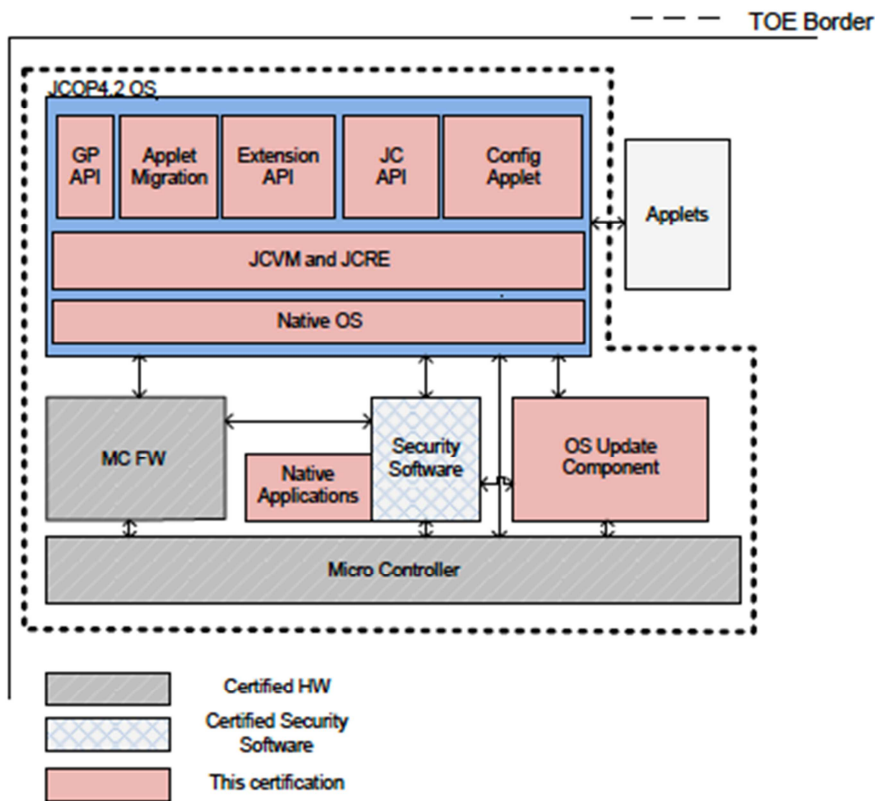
TOE Border

JCOP4.2 OS

GP API

Applet Migration

Extension API

JC API

Config Applet

Applets

JCVM and JCRE

Native OS

MC FW

Native Applications

Security Software

OS Update Component

Micro Controller

Certified HW

Certified Security Software

This certification